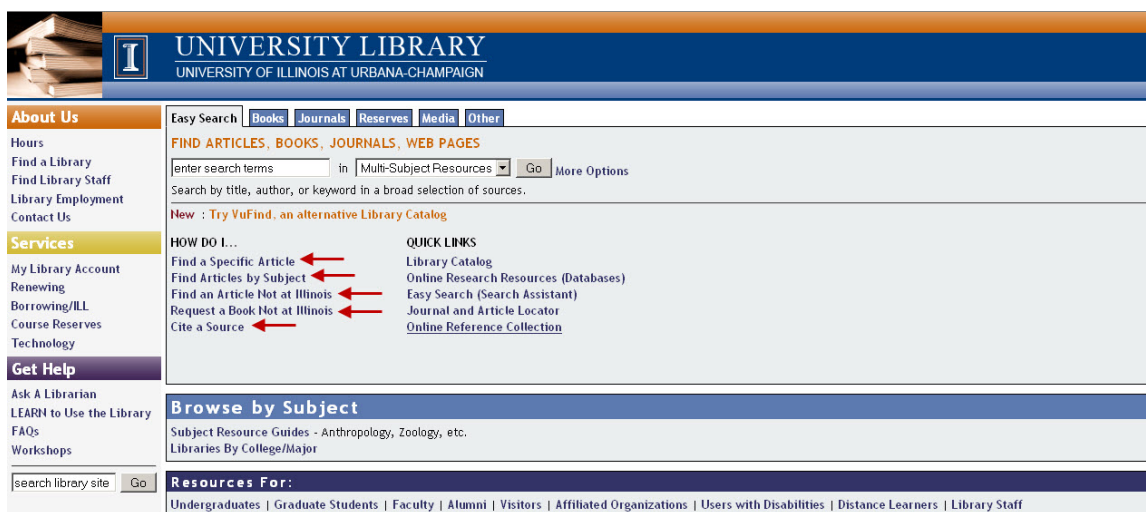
I

UNIVERSITY LIBRARY
UNIVERSITY OF ILLINOIS AT URBANA-CHAMPAIGN

About Us
Hours
Find a Library
Find Library Staff
Library Employment
Contact Us

Services
My Library Account
Renewing
Borrowing/ILL
Course Reserves
Technology

Get Help
Ask A Librarian
LEARN to Use the Library
FAQs
Workshops

search library site Go

Easy Search Books Journals Reserves Media Other

FIND ARTICLES, BOOKS, JOURNALS, WEB PAGES
enter search terms in Multi-Subject Resources Go More Options
Search by title, author, or keyword in a broad selection of sources.

New : Try VuFind, an alternative Library Catalog

HOW DO I...
Find a Specific Article
Find Articles by Subject
Find an Article Not at Illinois
Request a Book Not at Illinois
Cite a Source

QUICK LINKS
Library Catalog
Online Research Resources (Databases)
Easy Search (Search Assistant)
Journal and Article Locator
Online Reference Collection

Browse by Subject
Subject Resource Guides - Anthropology, Zoology, etc.
Libraries By College/Major

Resources For:
Undergraduates | Graduate Students | Faculty | Alumni | Visitors | Affiliated Organizations | Users with Disabilities | Distance Learners | Library Staff